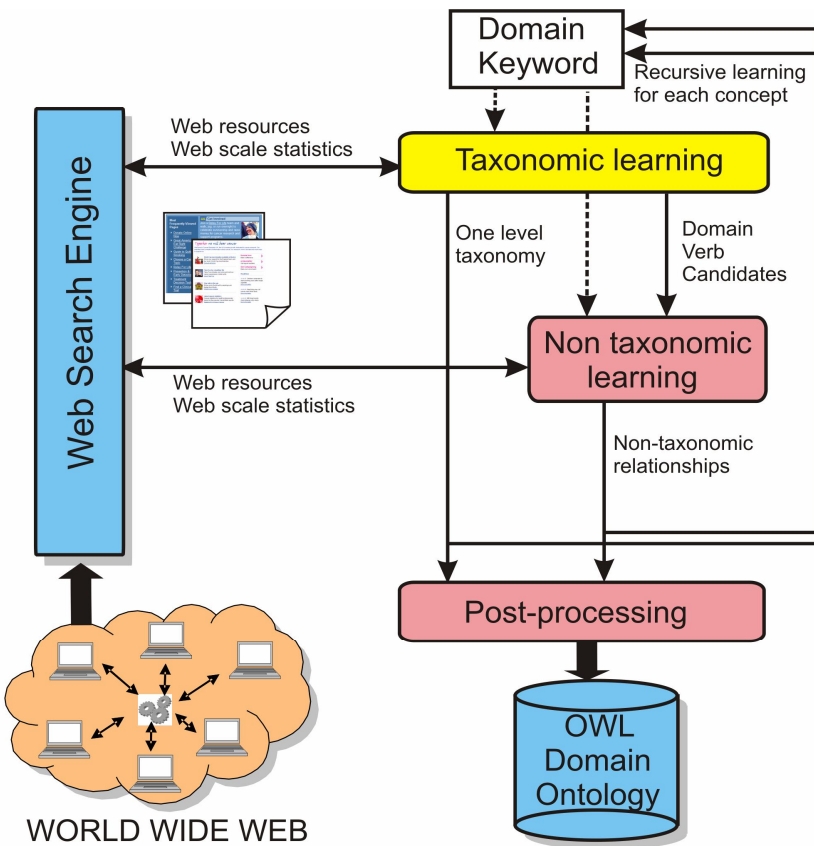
Domain Keyword

Recursive learning for each concept

Web resources
Web scale statistics

Web Search Engine

Taxonomic learning

One level taxonomy

Domain Verb Candidates

Non taxonomic learning

Web resources
Web scale statistics

Non-taxonomic relationships

Post-processing

OWL Domain Ontology

WORLD WIDE WEB